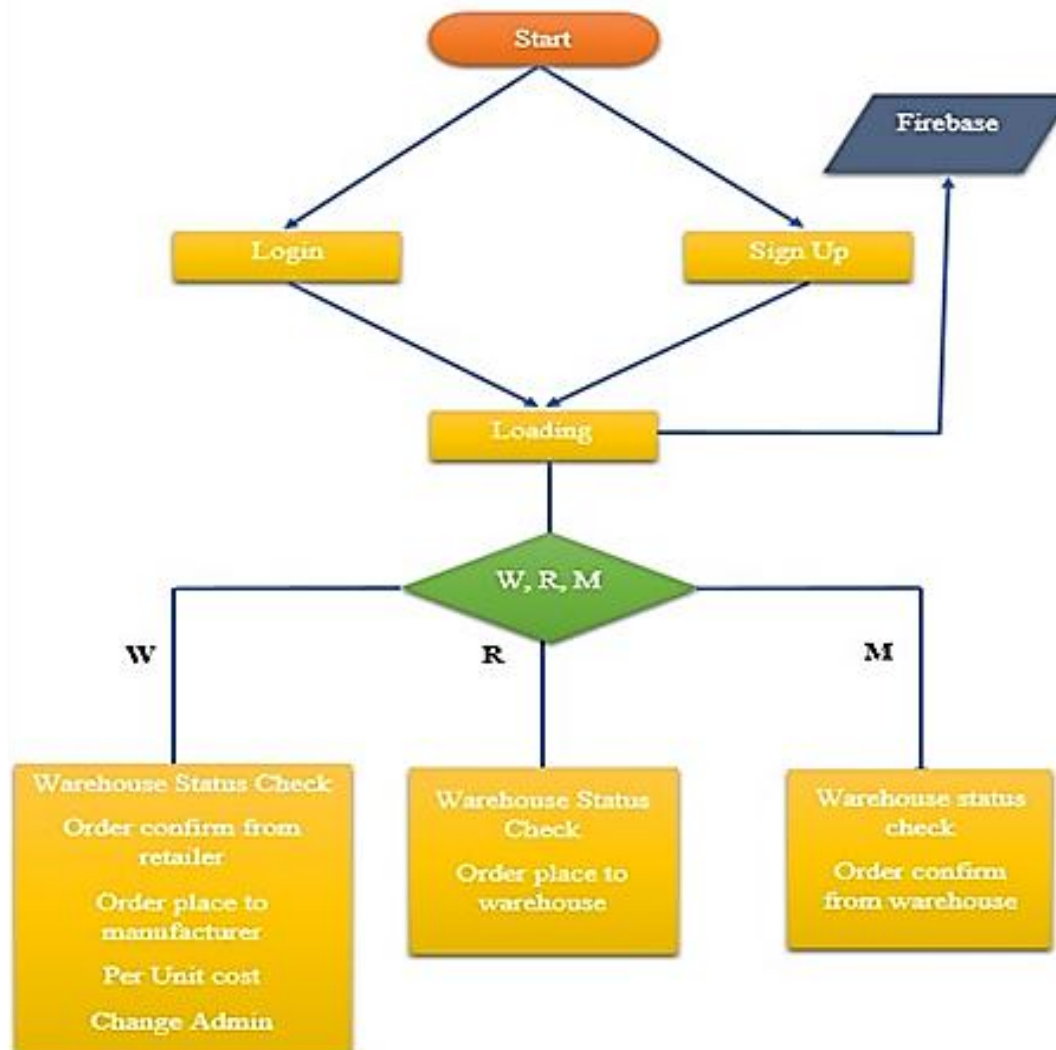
Start

Firebase

Login

Sign Up

Loading

W, R, M

W

R

M

Warehouse Status Check

Order confirm from retailer

Order place to manufacturer

Per Unit cost

Change Admin

Warehouse Status Check

Order place to warehouse

Warehouse status check

Order confirm from warehouse